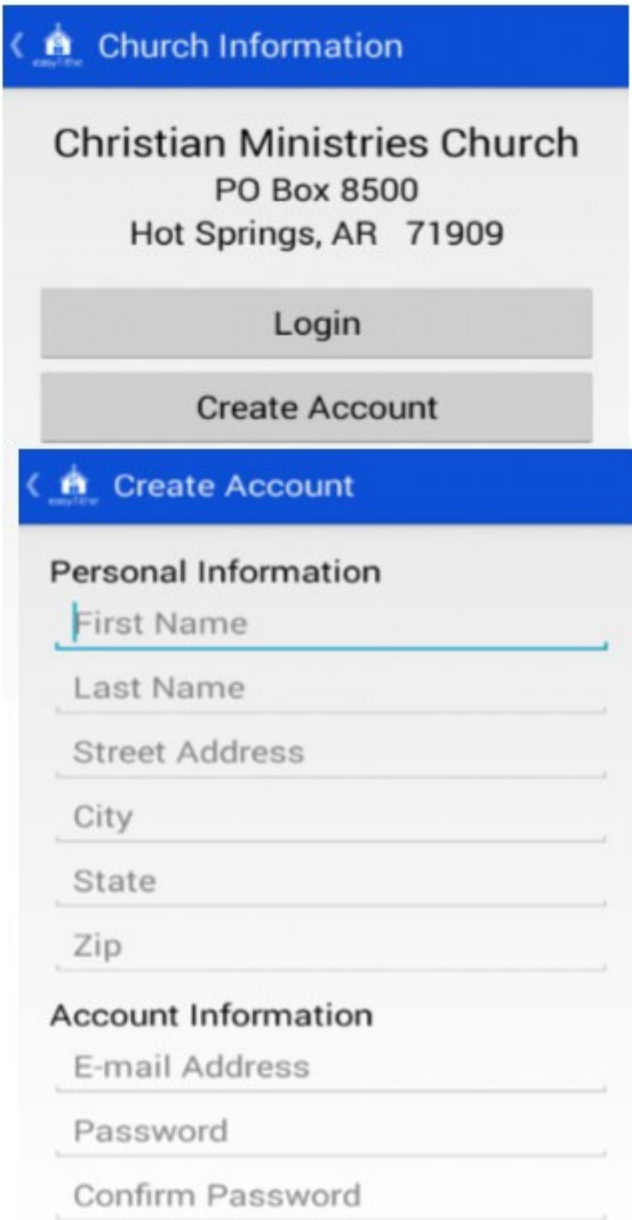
easyTithe Church Information

Christian Ministries Church
PO Box 8500
Hot Springs, AR 71909

Login

Create Account

easyTithe Create Account

Personal Information

First Name

Last Name

Street Address

City

State

Zip

Account Information

E-mail Address

Password

Confirm Password